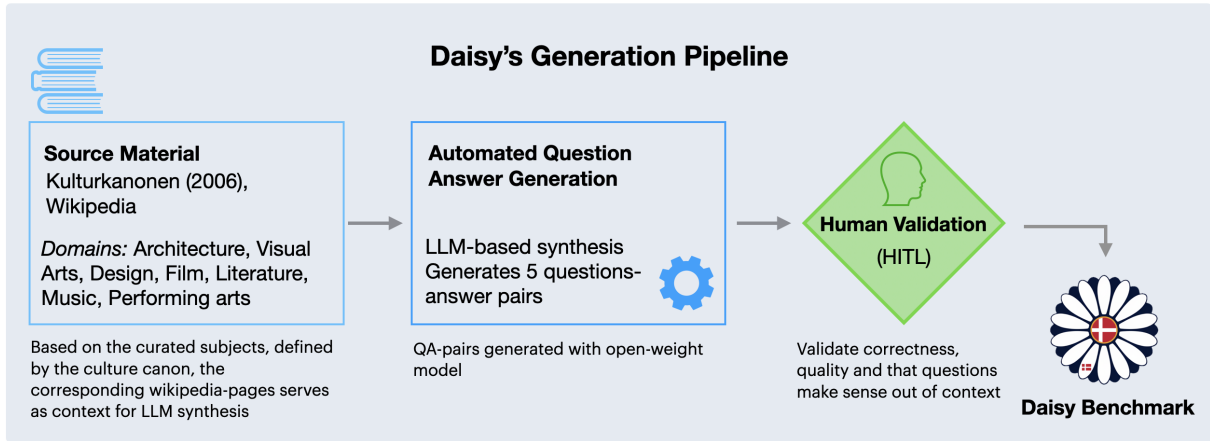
Daisy's Generation Pipeline

Source Material
Kulturkanonen (2006), Wikipedia

*Domains:* Architecture, Visual Arts, Design, Film, Literature, Music, Performing arts

Based on the curated subjects, defined by the culture canon, the corresponding wikipedia-pages serves as context for LLM synthesis

Automated Question Answer Generation

LLM-based synthesis
Generates 5 questions-answer pairs

QA-pairs generated with open-weight model

Human Validation
(HITL)

Validate correctness, quality and that questions make sense out of context

Daisy Benchmark